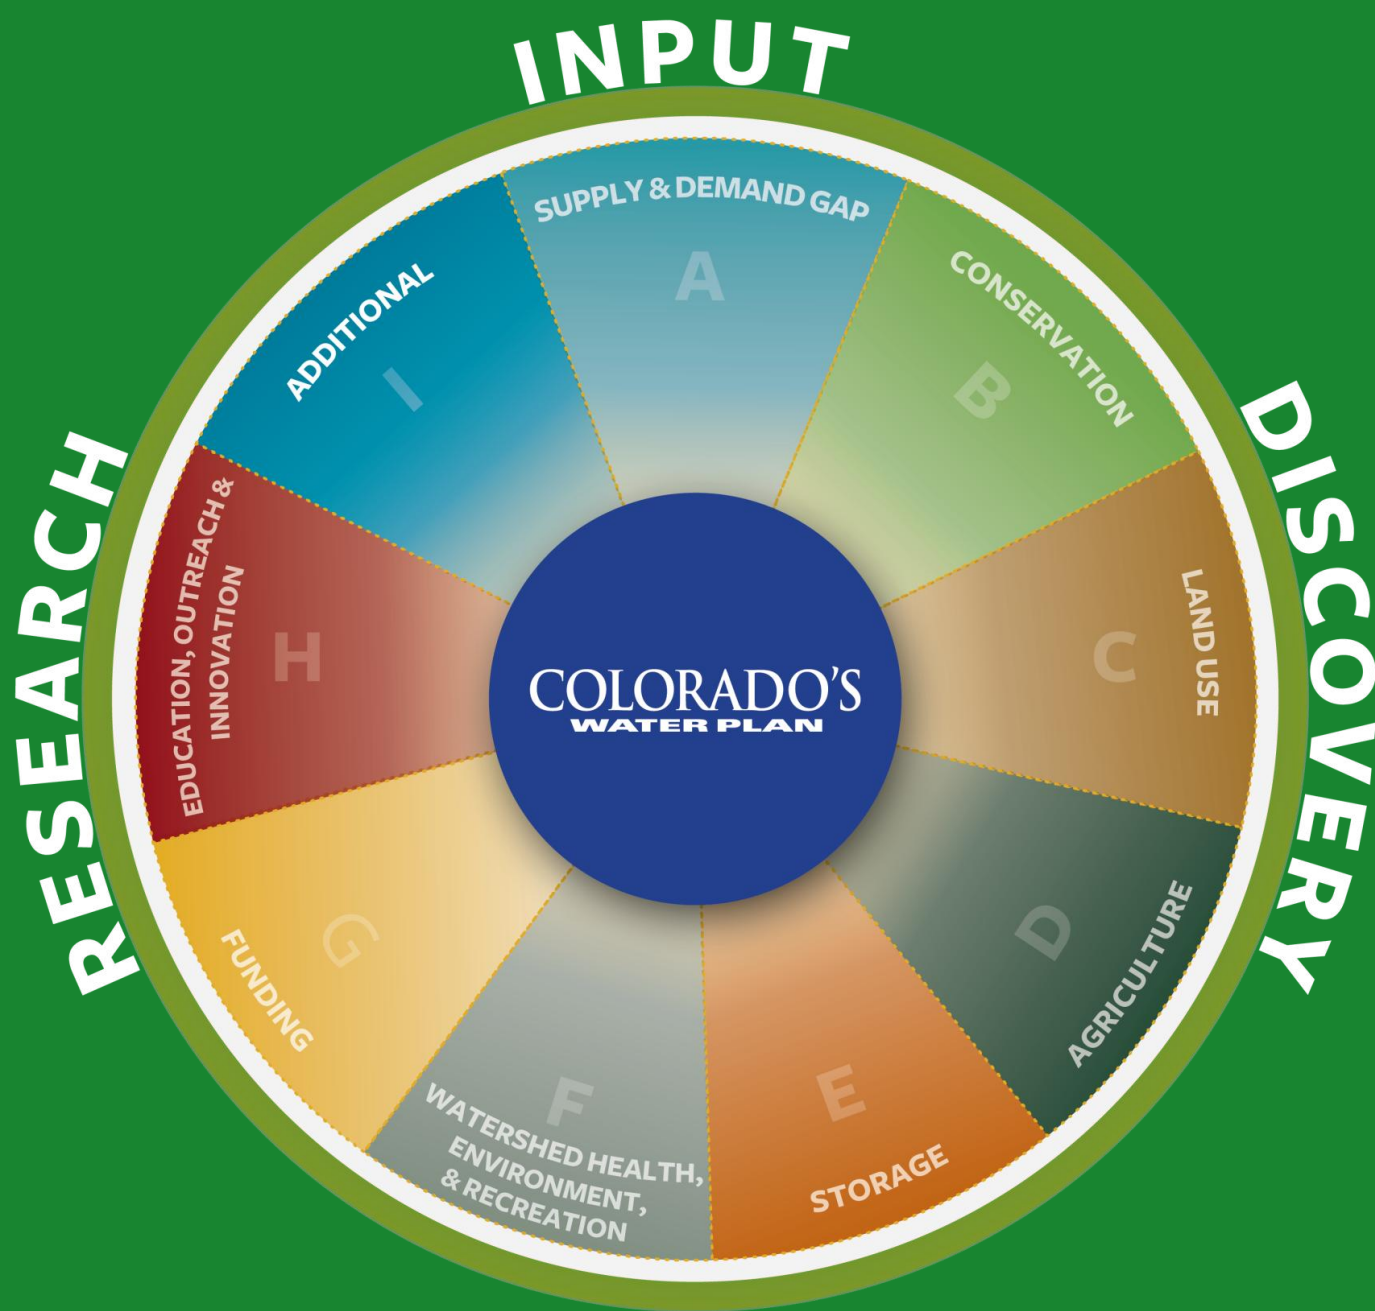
INPUT

DISCOVERY

RESEARCH

SUPPLY & DEMAND GAP
A

CONSERVATION
B

LAND USE
C

AGRICULTURE
D

STORAGE
E

WATERSHED HEALTH, ENVIRONMENT, & RECREATION
F

FUNDING
G

EDUCATION, OUTREACH & INNOVATION
H

ADDITIONAL
I

COLORADO'S
WATER PLAN